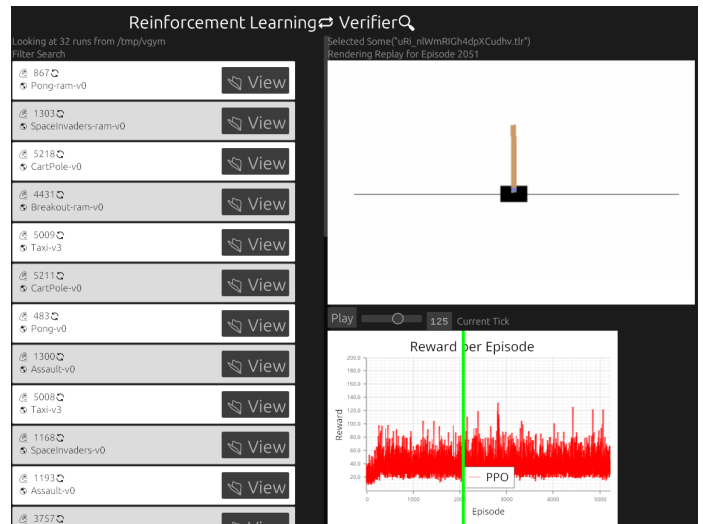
Reinforcement Learning⇄ Verifier🔍

Looking at 32 runs from /tmp/vgym
Filter Search

867 Pong-ram-v0 View
1303 SpaceInvaders-ram-v0 View
5218 CartPole-v0 View
4431 Breakout-ram-v0 View
5009 Taxi-v3 View
5211 CartPole-v0 View
483 Pong-v0 View
1300 Assault-v0 View
5008 Taxi-v3 View
1168 SpaceInvaders-v0 View
1193 Assault-v0 View
3757 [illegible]

Selected Some("uRi_nlWmRIGh4dpXCudhv.tlr")
Rendering Replay for Episode 2051

Play 125 Current Tick

Reward per Episode

200.0
180.0
160.0
140.0
120.0
100.0
80.0
60.0
40.0
20.0

Reward

0 1000 2000 3000 4000 5000

Episode

PPO